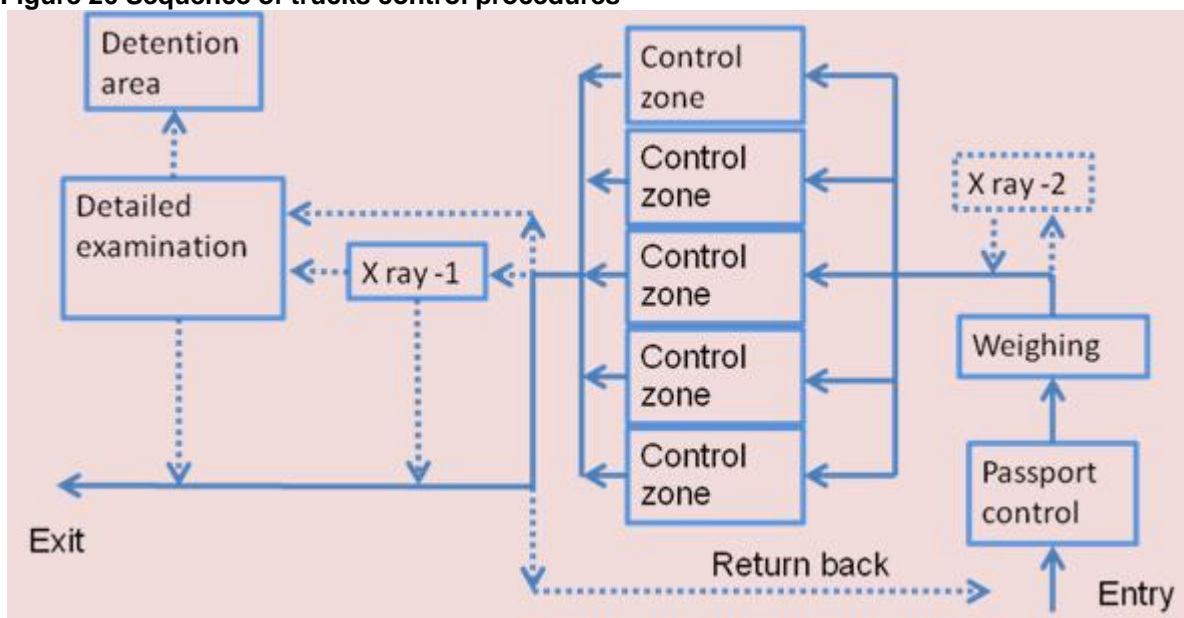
Figure 20 Sequence of trucks control procedures

Detention area

Detailed examination

X ray -1

Control zone

Control zone

Control zone

Control zone

Control zone

X ray -2

Weighing

Passport control

Exit

Return back

Entry